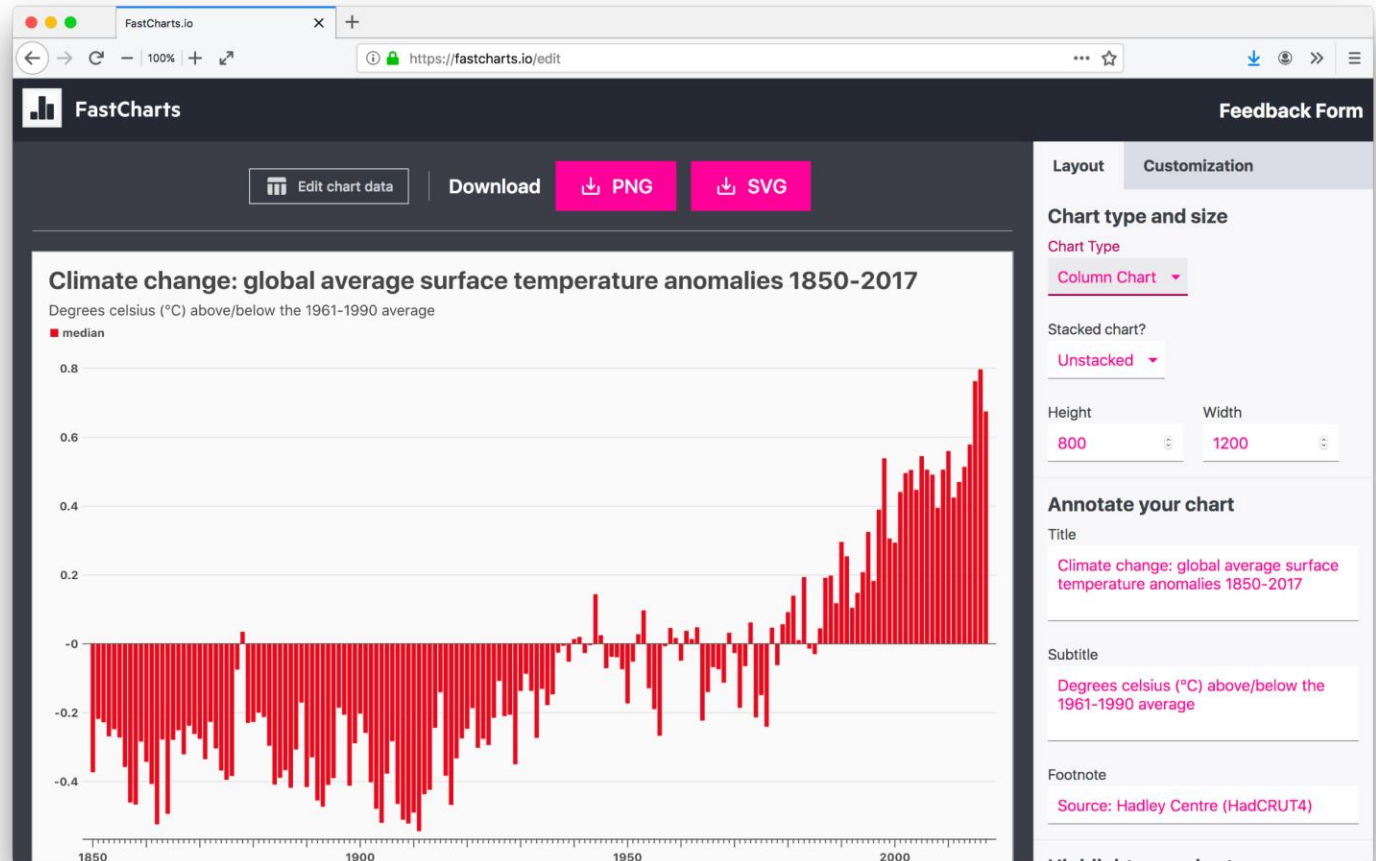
FastCharts.io

100%

https://fastcharts.io/edit

FastCharts

Feedback Form

Edit chart data

Download

PNG

SVG

Climate change: global average surface temperature anomalies 1850-2017

Degrees celsius (°C) above/below the 1961-1990 average

median

0.8

0.6

0.4

0.2

-0

-0.2

-0.4

1850

1900

1950

2000

Layout

Customization

Chart type and size

Chart Type

Column Chart

Stacked chart?

Unstacked

Height

800

Width

1200

Annotate your chart

Title

Climate change: global average surface temperature anomalies 1850-2017

Subtitle

Degrees celsius (°C) above/below the 1961-1990 average

Footnote

Source: Hadley Centre (HadCRUT4)